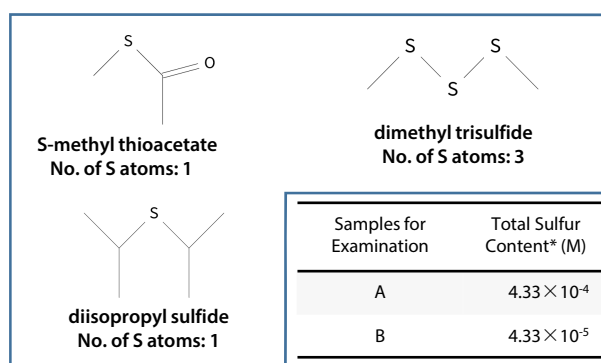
S
O

S-methyl thioacetate
No. of S atoms: 1

S
S
S

dimethyl trisulfide
No. of S atoms: 3

S

diisopropyl sulfide
No. of S atoms: 1

| Samples for Examination | Total Sulfur Content* (M) |
|---|---|
| A | $4.33\times10^{-4}$ |
| B | $4.33\times10^{-5}$ |